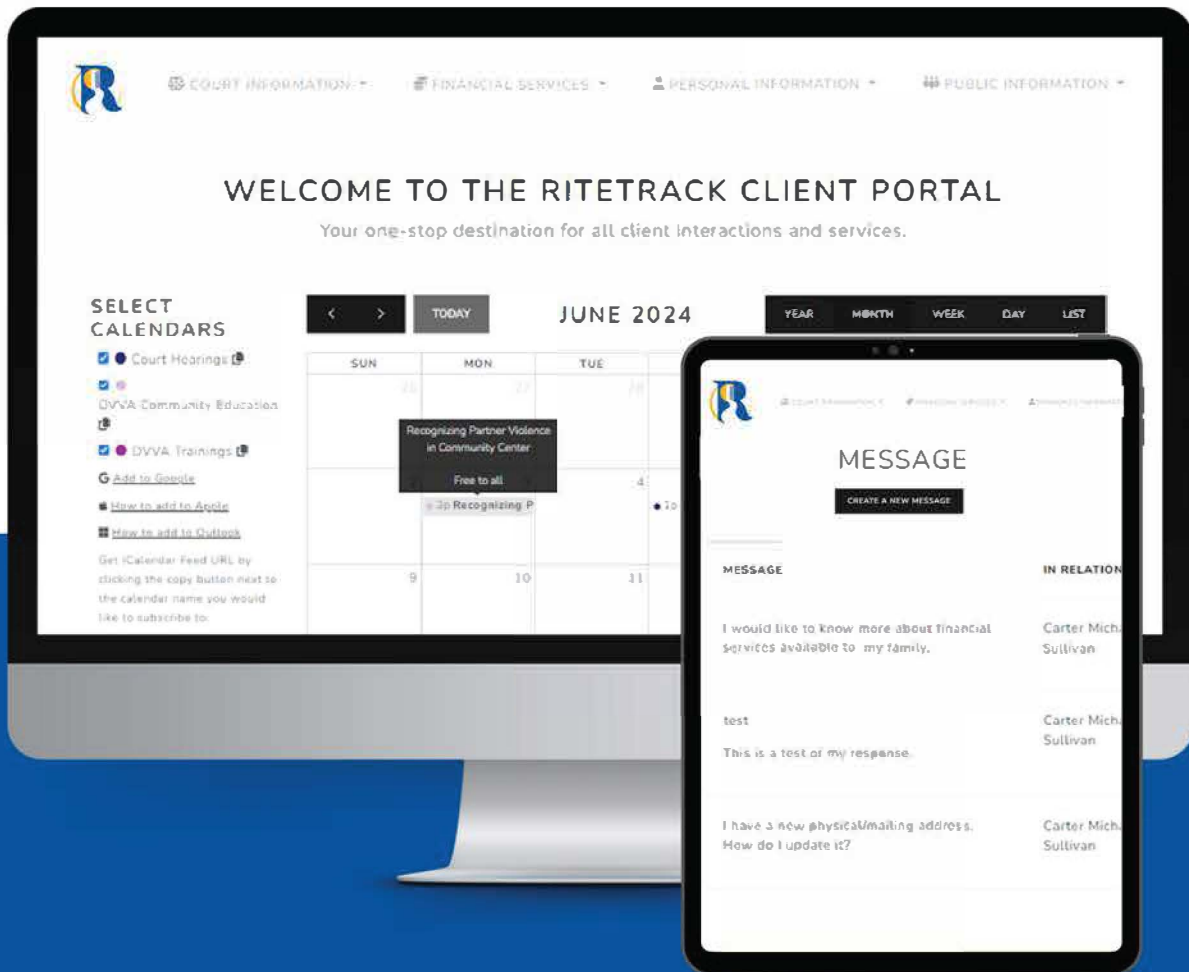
R

COURT INFORMATION ▾ FINANCIAL SERVICES ▾ PERSONAL INFORMATION ▾ PUBLIC INFORMATION ▾

WELCOME TO THE RITETRACK CLIENT PORTAL

Your one-stop destination for all client interactions and services.

SELECT CALENDARS

Court Hearings

DVVA Community Education

DVVA Trainings

Add to Google

How to add to Apple

How to add to Outlook

Get iCalendar Feed URL by clicking the copy button next to the calendar name you would like to subscribe to.

< > TODAY

JUNE 2024

YEAR MONTH WEEK DAY LIST

| SUN | MON | TUE |
|---|---|---|
| 26 | 27 | 28 |
| 2 | 3 | 4 |
| 9 | 10 | 11 |

Recognizing Partner Violence in Community Center

Free to all

3p Recognizing P

7a

R

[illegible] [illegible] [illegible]

MESSAGE

CREATE A NEW MESSAGE

| MESSAGE | IN RELATION |
|---|---|
| I would like to know more about financial services available to my family. | Carter Mich Sullivan |
| test<br>This is a test of my response. | Carter Mich Sullivan |
| I have a new physical/mailing address. How do I update it? | Carter Mich Sullivan |